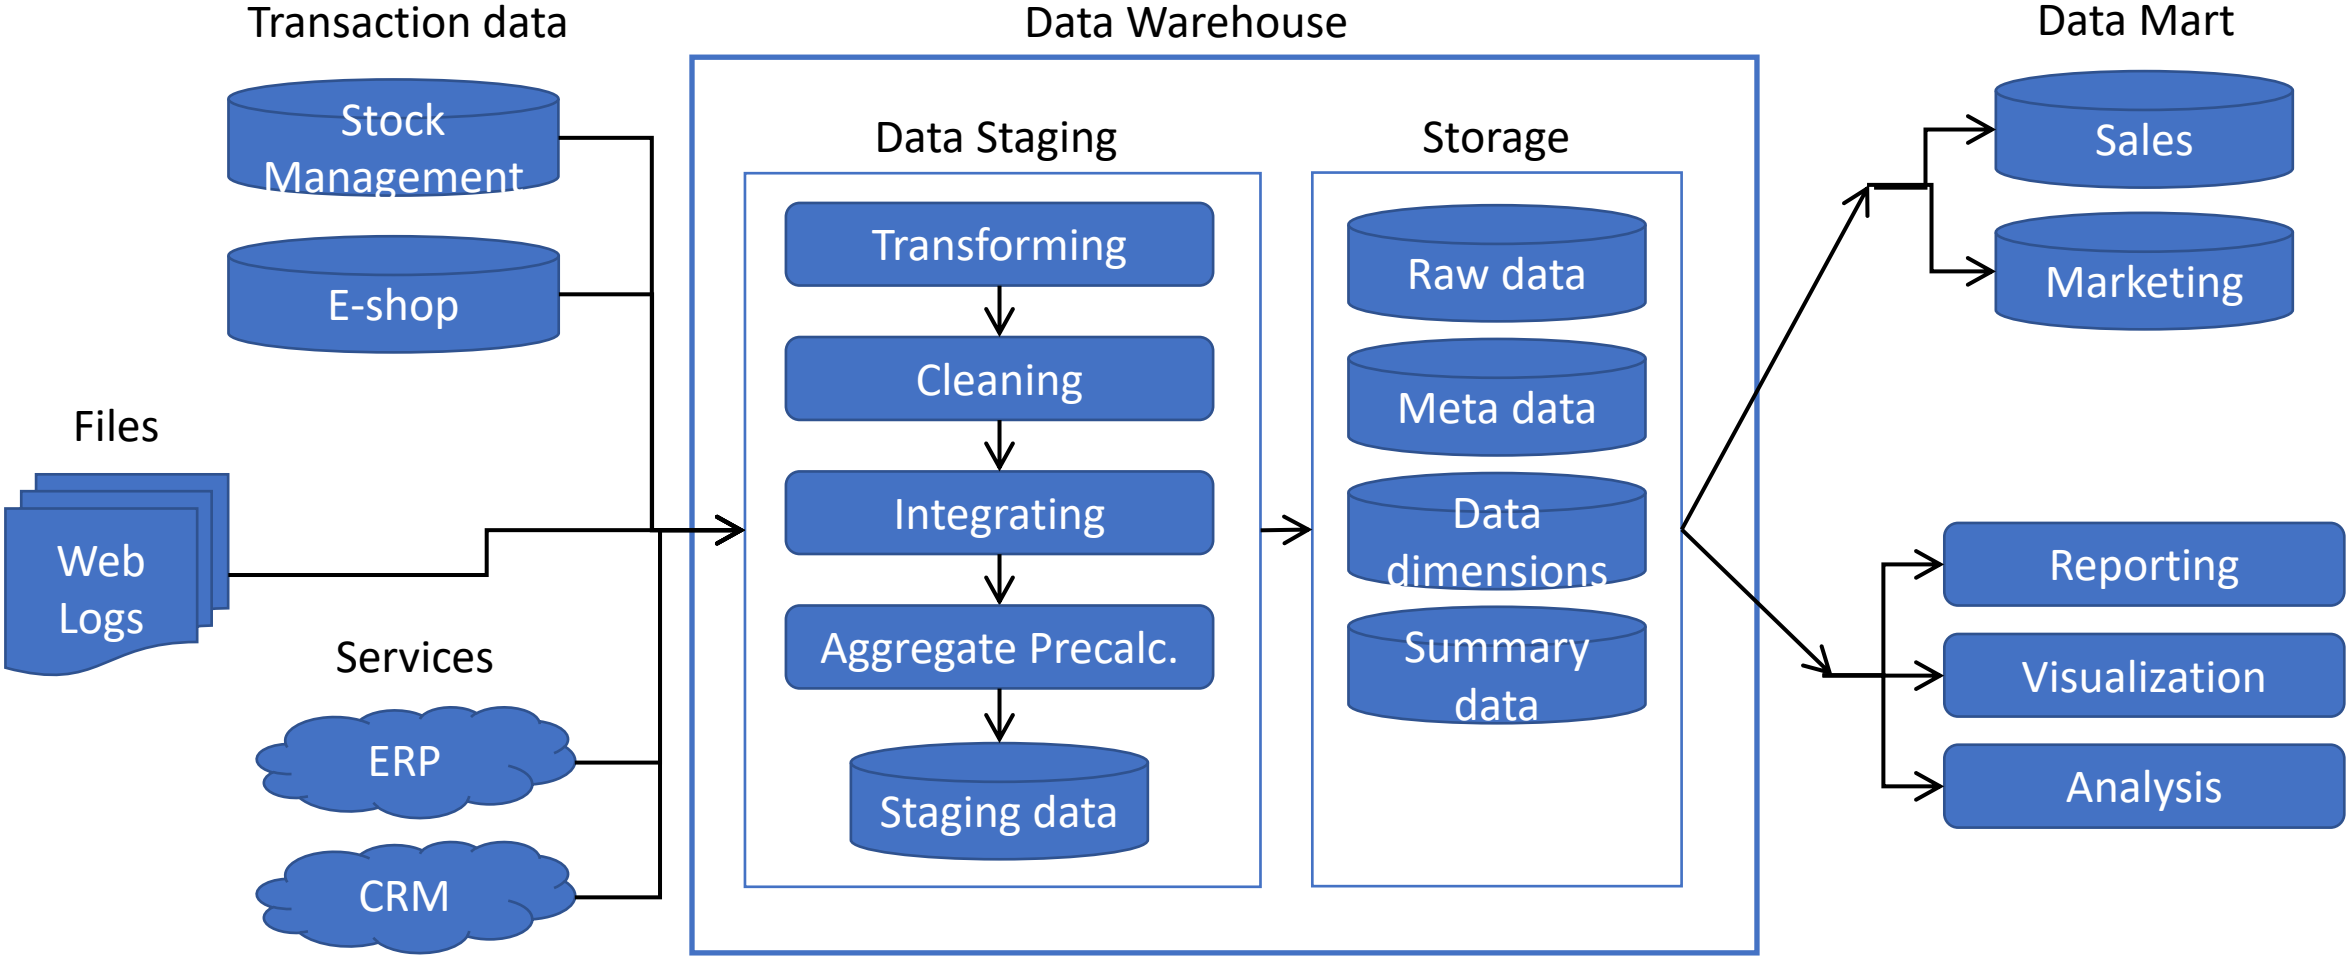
Transaction data

Stock Management

E-shop

Files

Web Logs

Services

ERP

CRM

Data Warehouse

Data Staging

Transforming

Cleaning

Integrating

Aggregate Precalc.

Staging data

Storage

Raw data

Meta data

Data dimensions

Summary data

Data Mart

Sales

Marketing

Reporting

Visualization

Analysis